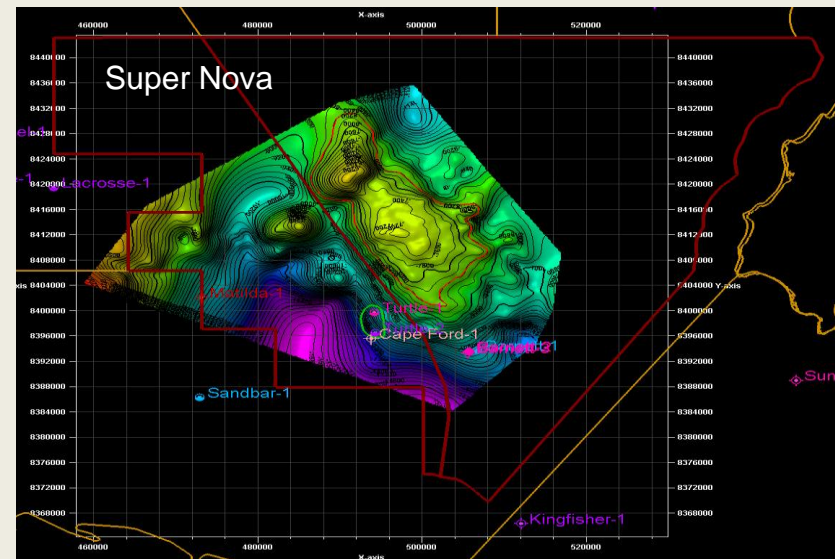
X-axis
460000
480000
500000
520000
Super Nova
8440000
8436000
8432000
8428000
8424000
8420000
8416000
8412000
8408000
8404000
8400000
8396000
8392000
8388000
8384000
8380000
8376000
8372000
8368000
8440000
8436000
8432000
8428000
8424000
8420000
8416000
8412000
8408000
8404000 Y-axis
8400000
8396000
8392000
8388000
8384000
8380000
8376000
8372000
8368000
Lacrosse-1
Matilda-1
Turtle-2
Cape Ford-1
Barnett-3
Sandbar-1
Kingfisher-1
Sun
xis
460000
480000
500000
520000
X-axis